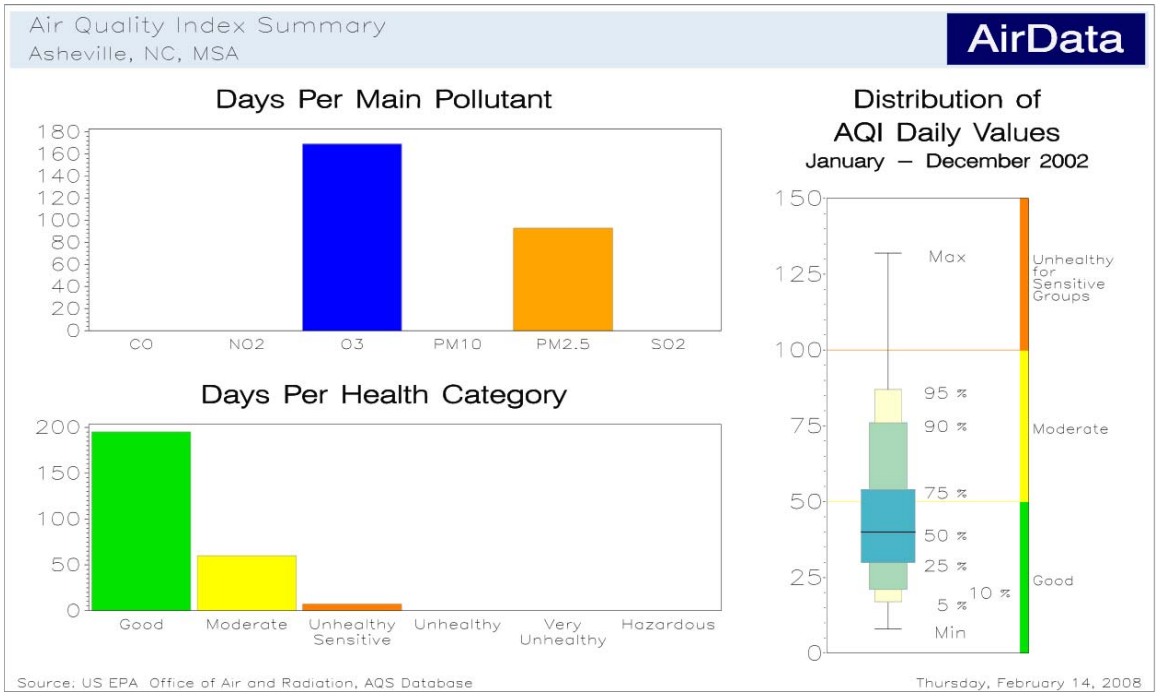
Air Quality Index Summary
Asheville, NC, MSA

AirData

Days Per Main Pollutant

180
160
140
120
100
80
60
40
20
0

CO NO2 O3 PM10 PM2.5 SO2

Days Per Health Category

200
150
100
50
0

Good Moderate Unhealthy Sensitive Unhealthy Very Unhealthy Hazardous

Distribution of AQI Daily Values
January – December 2002

150
125
100
75
50
25
0

Max
95 %
90 %
75 %
50 %
25 %
10 %
5 %
Min

Unhealthy for Sensitive Groups
Moderate
Good

Source: US EPA Office of Air and Radiation, AQS Database

Thursday, February 14, 2008